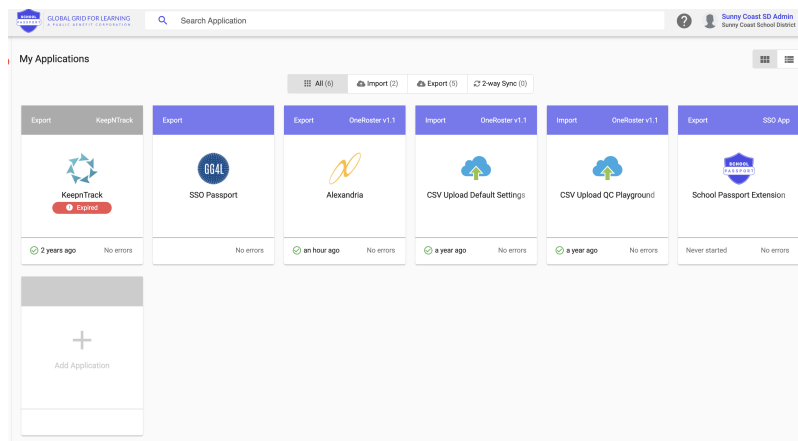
SCHOOL PASSPORT
GLOBAL GRID FOR LEARNING
A PUBLIC BENEFIT CORPORATION

Search Application

?

Sunny Coast SD Admin
Sunny Coast School District

My Applications

All (6)
Import (2)
Export (5)
2-way Sync (0)

Export
KeepNTrack
KeepnTrack
Expired
2 years ago
No errors

Export
GG4L
SSO Passport
No errors

Export
OneRoster v1.1
Alexandria
an hour ago
No errors

Import
OneRoster v1.1
CSV Upload Default Settings
a year ago
No errors

Import
OneRoster v1.1
CSV Upload QC Playground
a year ago
No errors

Export
SSO App
SCHOOL PASSPORT
School Passport Extension
Never started
No errors

+
Add Application